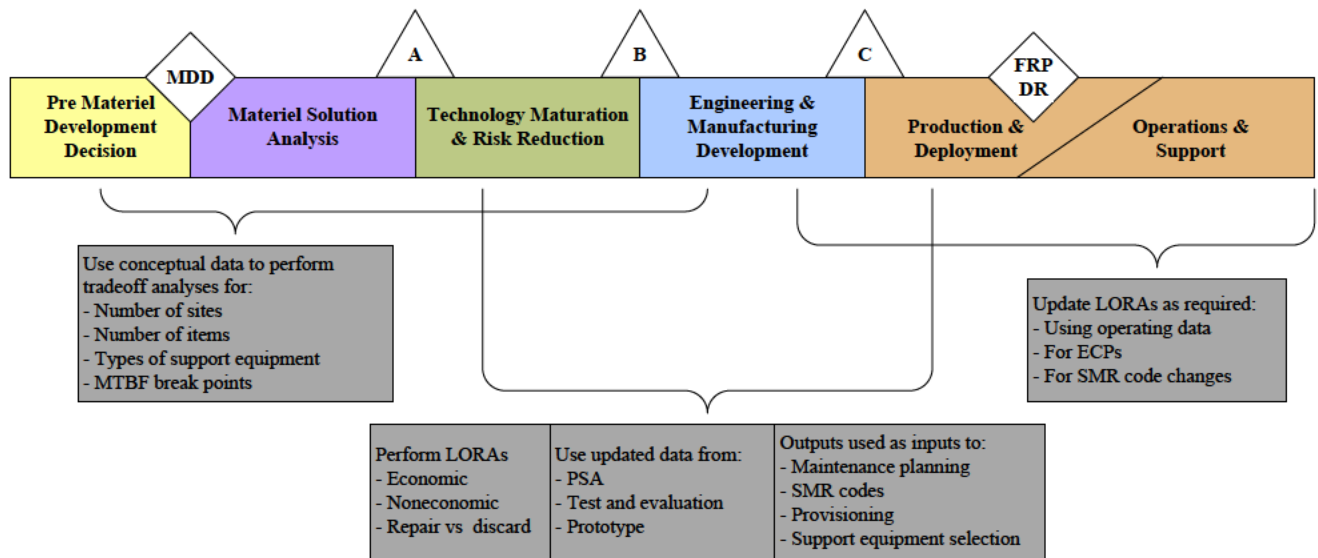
MDD

A

B

C

FRP DR

Pre Materiel Development Decision

Materiel Solution Analysis

Technology Maturation & Risk Reduction

Engineering & Manufacturing Development

Production & Deployment

Operations & Support

Use conceptual data to perform tradeoff analyses for:
- Number of sites
- Number of items
- Types of support equipment
- MTBF break points

Update LORAs as required:
- Using operating data
- For ECPs
- For SMR code changes

| Perform LORAs<br>- Economic<br>- Noneconomic<br>- Repair vs discard | Use updated data from:<br>- PSA<br>- Test and evaluation<br>- Prototype | Outputs used as inputs to:<br>- Maintenance planning<br>- SMR codes<br>- Provisioning<br>- Support equipment selection |
|---|---|---|